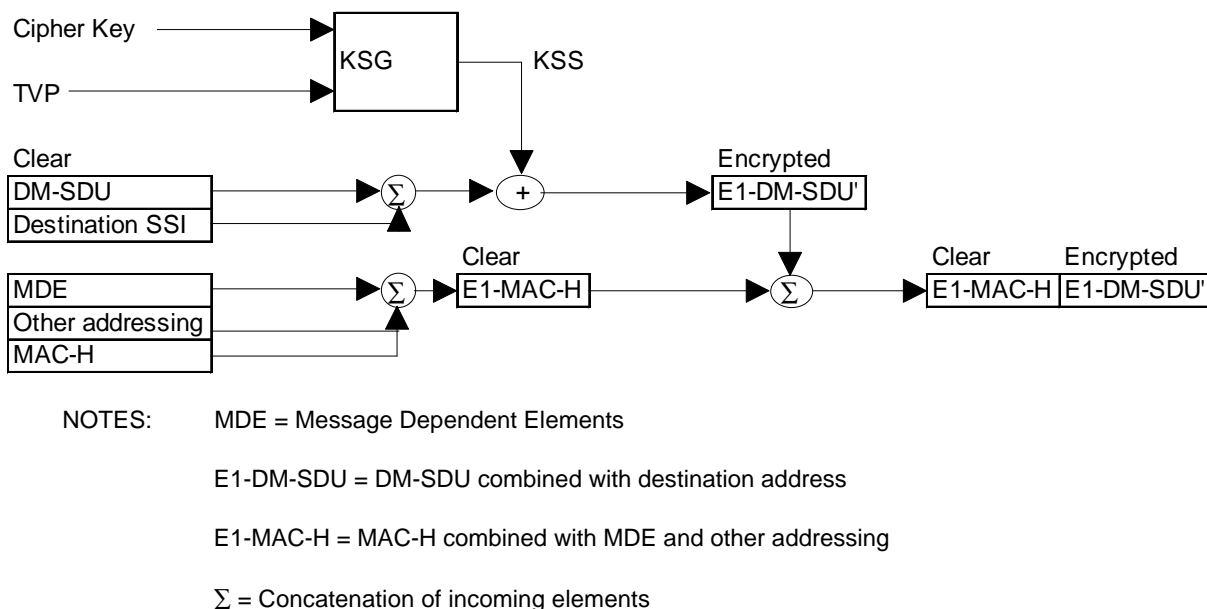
Cipher Key

TVP

KSG

KSS

Clear

DM-SDU

Destination SSI

$\Sigma$

+

Encrypted

E1-DM-SDU'

MDE

Other addressing

MAC-H

$\Sigma$

Clear

E1-MAC-H

$\Sigma$

Clear

E1-MAC-H

Encrypted

E1-DM-SDU'

NOTES: MDE = Message Dependent Elements

E1-DM-SDU = DM-SDU combined with destination address

E1-MAC-H = MAC-H combined with MDE and other addressing

$\Sigma$ = Concatenation of incoming elements